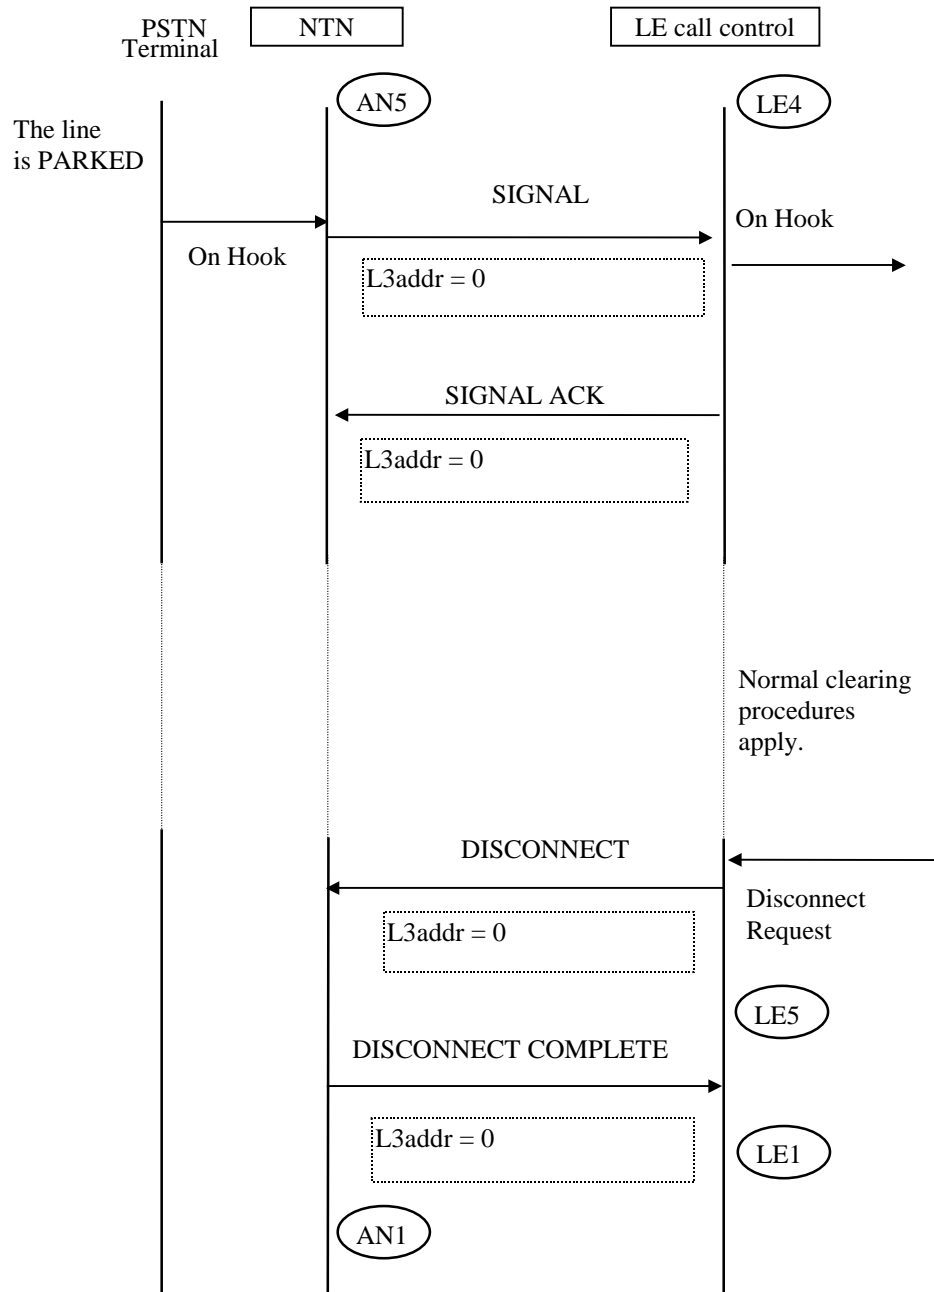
PSTN Terminal

NTN

LE call control

AN5

LE4

The line is PARKED

SIGNAL

On Hook

On Hook

L3addr = 0

SIGNAL ACK

L3addr = 0

Normal clearing procedures apply.

DISCONNECT

Disconnect Request

L3addr = 0

LE5

DISCONNECT COMPLETE

L3addr = 0

LE1

AN1